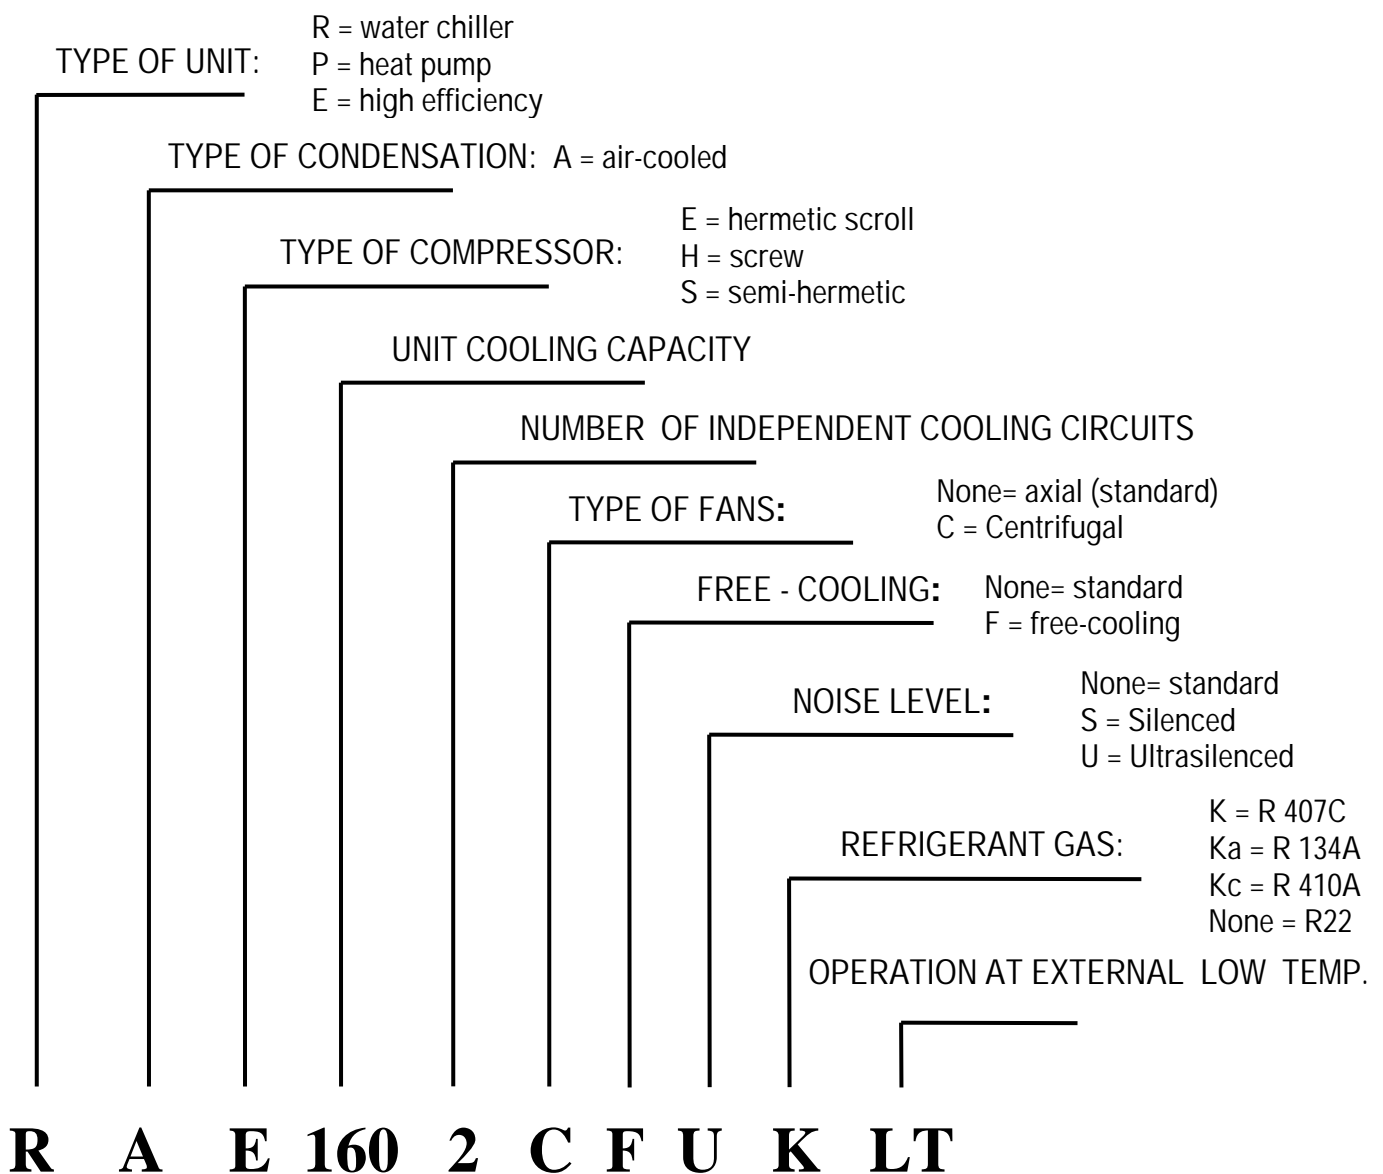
TYPE OF UNIT:
R = water chiller
P = heat pump
E = high efficiency

TYPE OF CONDENSATION: A = air-cooled

TYPE OF COMPRESSOR:
E = hermetic scroll
H = screw
S = semi-hermetic

UNIT COOLING CAPACITY

NUMBER OF INDEPENDENT COOLING CIRCUITS

TYPE OF FANS:
None= axial (standard)
C = Centrifugal

FREE - COOLING:
None= standard
F = free-cooling

NOISE LEVEL:
None= standard
S = Silenced
U = Ultrasilenced

REFRIGERANT GAS:
K = R 407C
Ka = R 134A
Kc = R 410A
None = R22

OPERATION AT EXTERNAL LOW TEMP.

R A E 160 2 C F U K LT